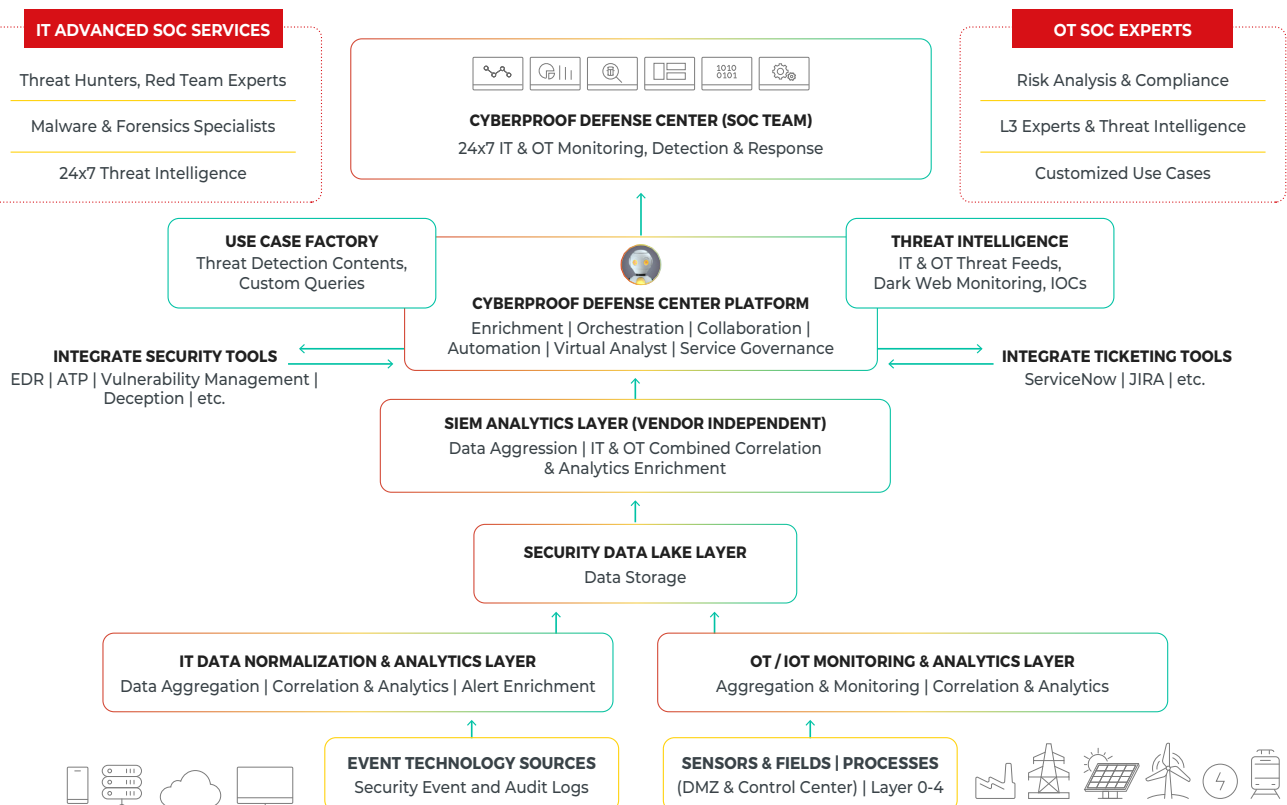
IT ADVANCED SOC SERVICES

Threat Hunters, Red Team Experts

Malware & Forensics Specialists

24x7 Threat Intelligence

1010
0101

CYBERPROOF DEFENSE CENTER (SOC TEAM)
24x7 IT & OT Monitoring, Detection & Response

OT SOC EXPERTS

Risk Analysis & Compliance

L3 Experts & Threat Intelligence

Customized Use Cases

USE CASE FACTORY
Threat Detection Contents, Custom Queries

CYBERPROOF DEFENSE CENTER PLATFORM
Enrichment | Orchestration | Collaboration | Automation | Virtual Analyst | Service Governance

THREAT INTELLIGENCE
IT & OT Threat Feeds, Dark Web Monitoring, IOCs

INTEGRATE SECURITY TOOLS
EDR | ATP | Vulnerability Management | Deception | etc.

INTEGRATE TICKETING TOOLS
ServiceNow | JIRA | etc.

SIEM ANALYTICS LAYER (VENDOR INDEPENDENT)
Data Aggression | IT & OT Combined Correlation & Analytics Enrichment

SECURITY DATA LAKE LAYER
Data Storage

IT DATA NORMALIZATION & ANALYTICS LAYER
Data Aggregation | Correlation & Analytics | Alert Enrichment

OT / IOT MONITORING & ANALYTICS LAYER
Aggregation & Monitoring | Correlation & Analytics

EVENT TECHNOLOGY SOURCES
Security Event and Audit Logs

SENSORS & FIELDS | PROCESSES
(DMZ & Control Center) | Layer 0-4